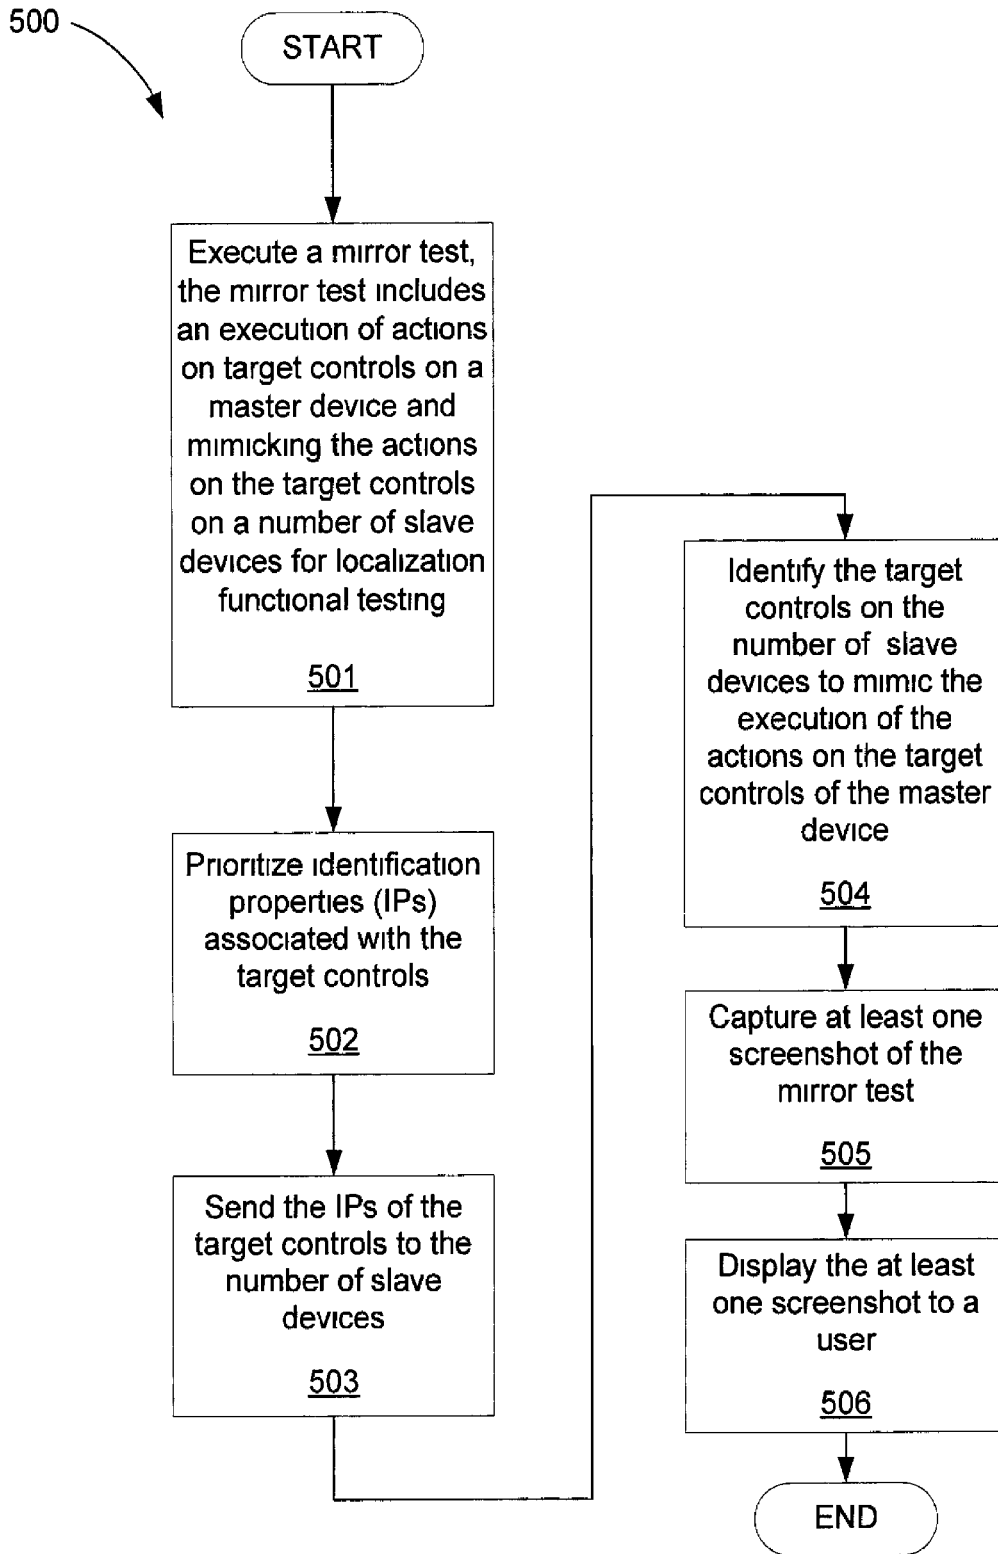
500

START

Execute a mirror test, the mirror test includes an execution of actions on target controls on a master device and mimicking the actions on the target controls on a number of slave devices for localization functional testing

501

Prioritize identification properties (IPs) associated with the target controls

502

Send the IPs of the target controls to the number of slave devices

503

Identify the target controls on the number of slave devices to mimic the execution of the actions on the target controls of the master device

504

Capture at least one screenshot of the mirror test

505

Display the at least one screenshot to a user

506

END